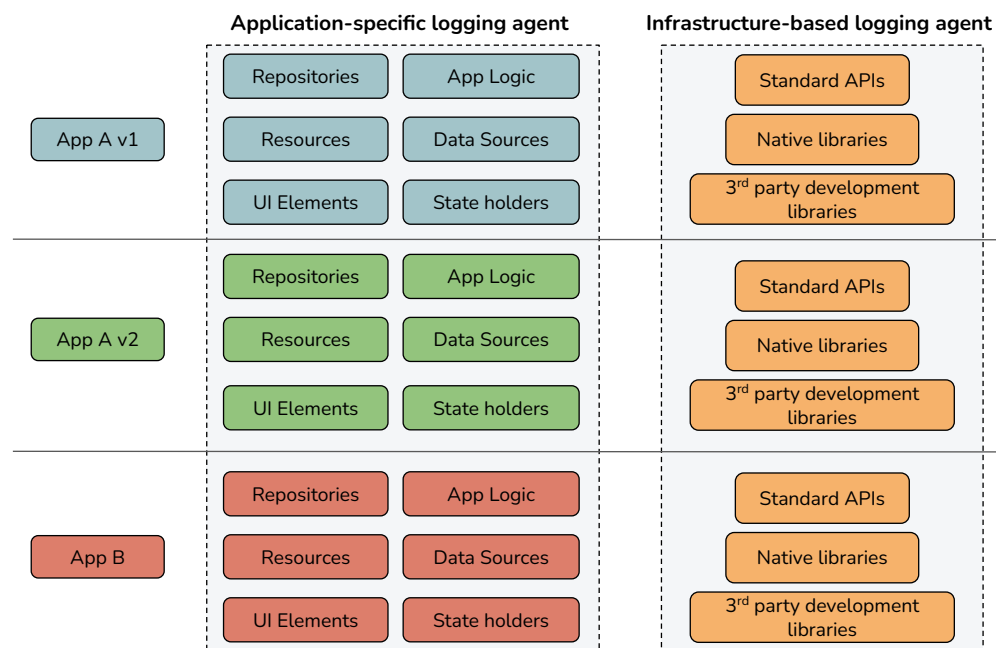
Application-specific logging agent

Infrastructure-based logging agent

App A v1

Repositories

App Logic

Resources

Data Sources

UI Elements

State holders

Standard APIs

Native libraries

3$^{rd}$ party development libraries

App A v2

Repositories

App Logic

Resources

Data Sources

UI Elements

State holders

Standard APIs

Native libraries

3$^{rd}$ party development libraries

App B

Repositories

App Logic

Resources

Data Sources

UI Elements

State holders

Standard APIs

Native libraries

3$^{rd}$ party development libraries